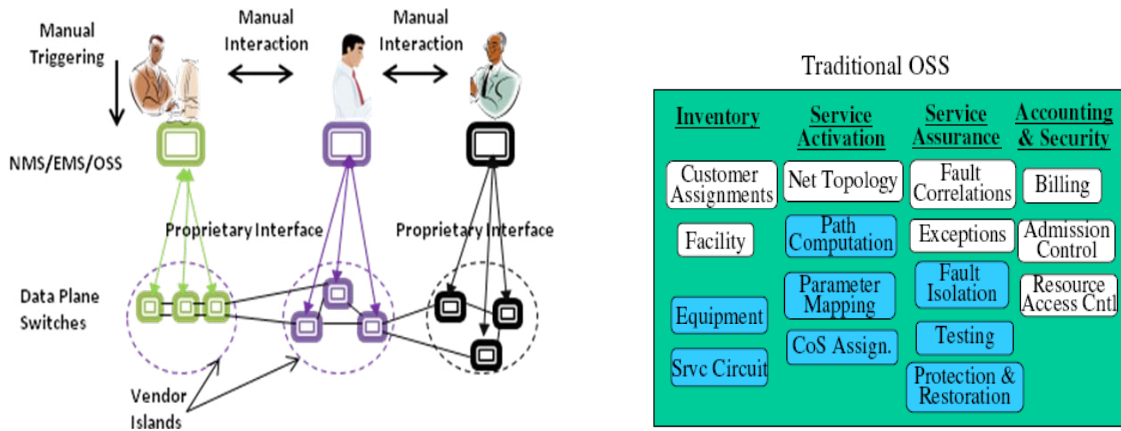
Manual Triggering

Manual Interaction

Manual Interaction

NMS/EMS/OSS

Proprietary Interface

Proprietary Interface

Data Plane Switches

Vendor Islands

Traditional OSS

Inventory

Service Activation

Service Assurance

Accounting & Security

Customer Assignments

Net Topology

Fault Correlations

Billing

Facility

Path Computation

Exceptions

Admission Control

Parameter Mapping

Fault Isolation

Resource Access Cntl

Equipment

CoS Assign.

Testing

Srvc Circuit

Protection & Restoration